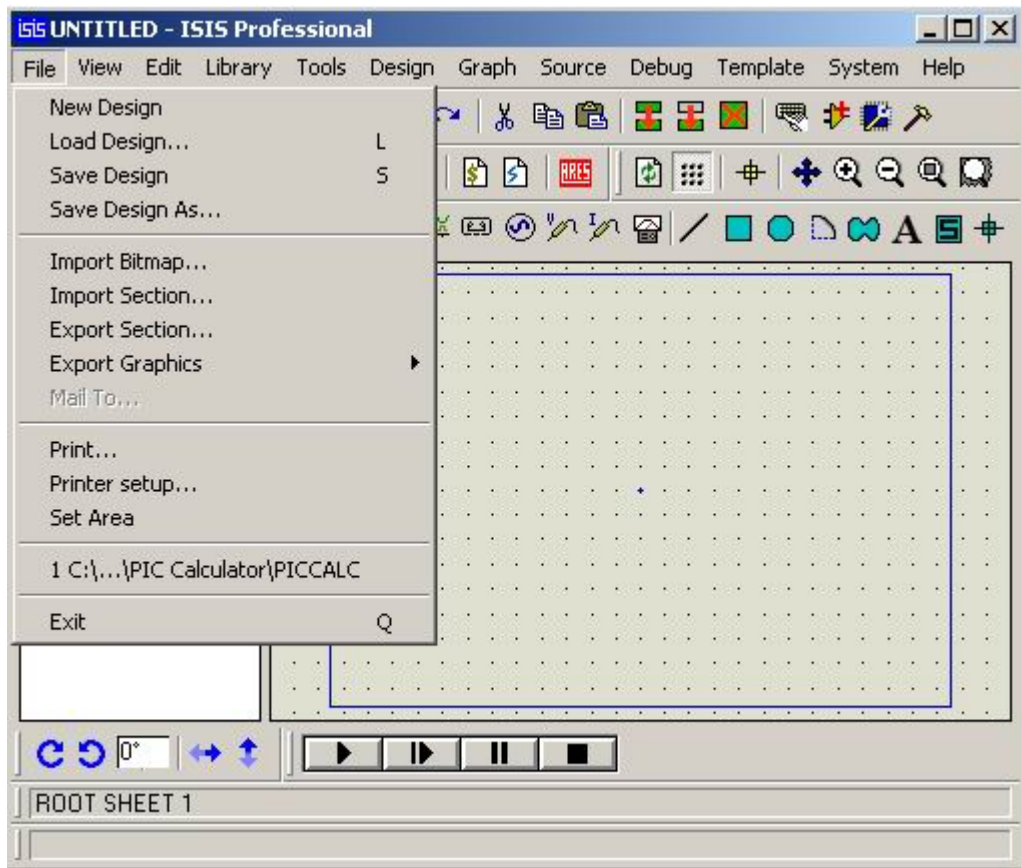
ISIS UNTITLED - ISIS Professional

File View Edit Library Tools Design Graph Source Debug Template System Help

New Design
Load Design... L
Save Design S
Save Design As...

Import Bitmap...
Import Section...
Export Section...
Export Graphics
Mail To...

Print...
Printer setup...
Set Area

1 C:\...\PIC Calculator\PICCALC

Exit Q

ARES

0°

ROOT SHEET 1